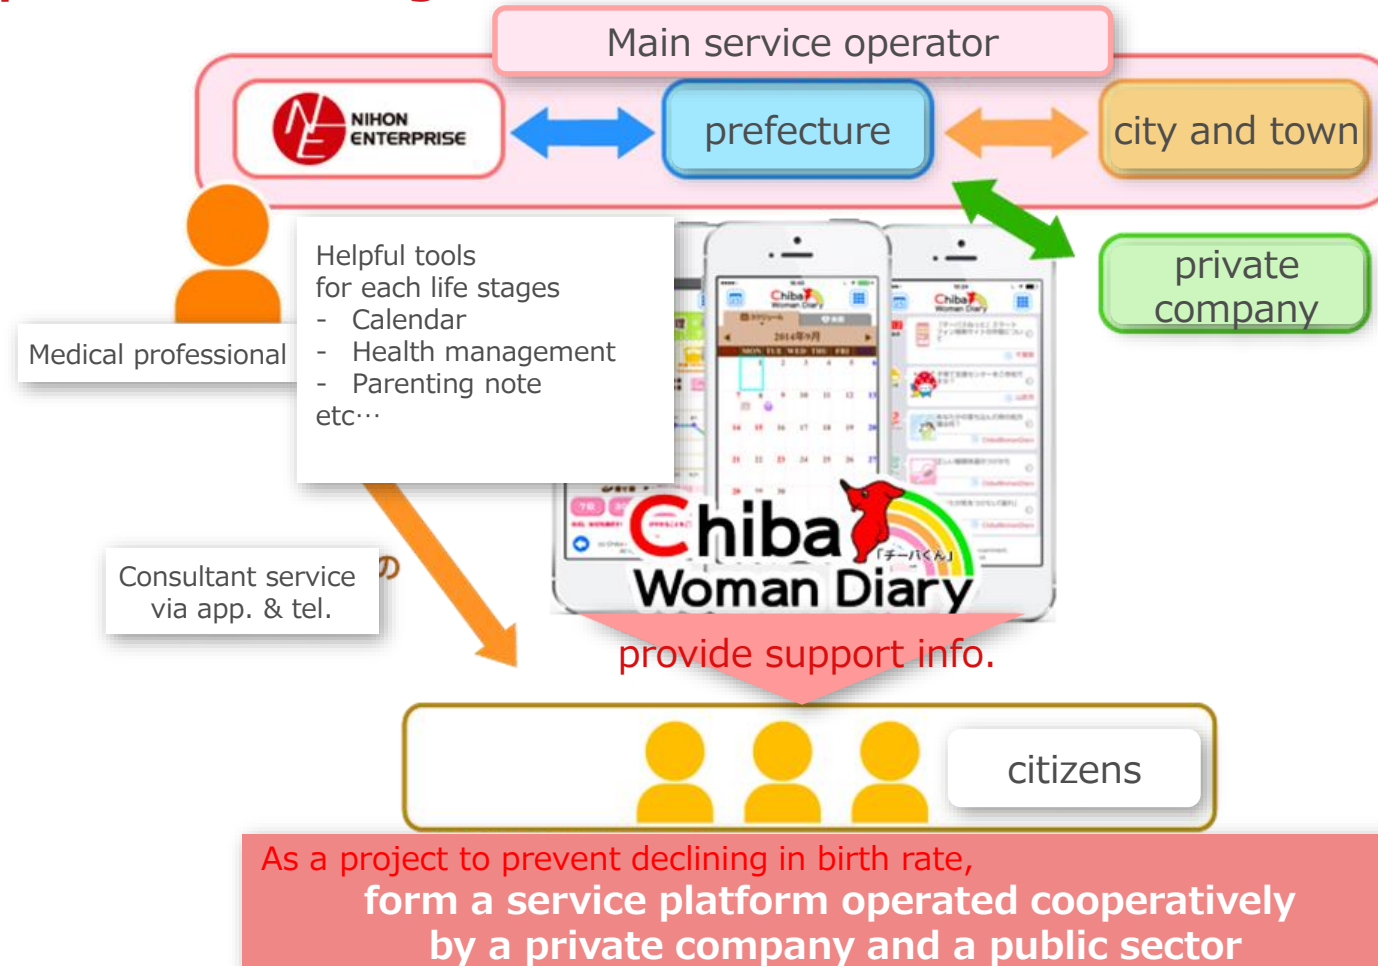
Main service operator

NIHON ENTERPRISE

prefecture

city and town

private company

Medical professional

Helpful tools
for each life stages
- Calendar
- Health management
- Parenting note
etc…

Consultant service via app. & tel.

Chiba Woman Diary

「チーバくん」

provide support info.

citizens

As a project to prevent declining in birth rate,
form a service platform operated cooperatively by a private company and a public sector